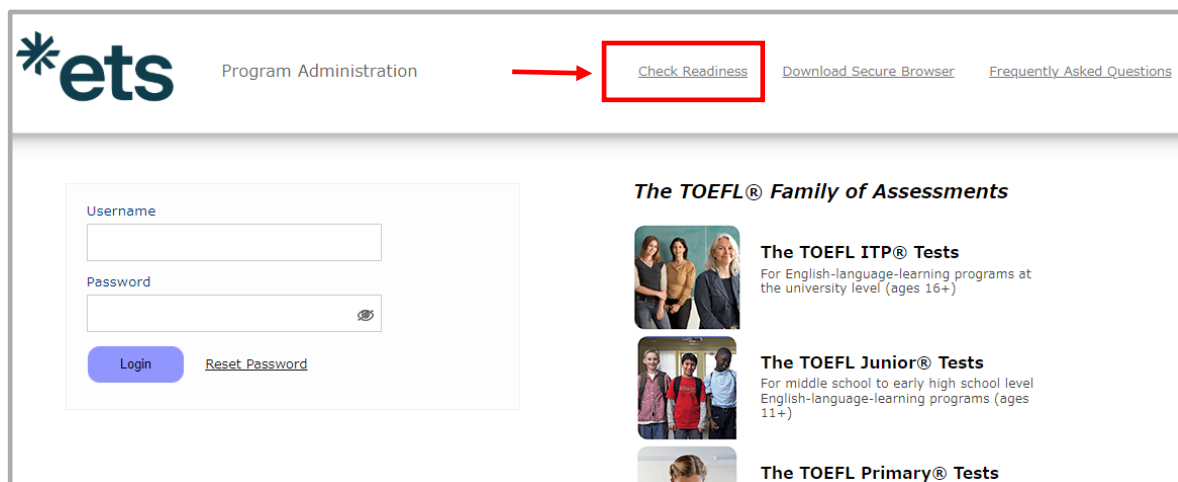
ets

Program Administration

Check Readiness

Download Secure Browser

Frequently Asked Questions

Username

Password

Login

Reset Password

The TOEFL® Family of Assessments

The TOEFL ITP® Tests

For English-language-learning programs at the university level (ages 16+)

The TOEFL Junior® Tests

For middle school to early high school level English-language-learning programs (ages 11+)

The TOEFL Primary® Tests